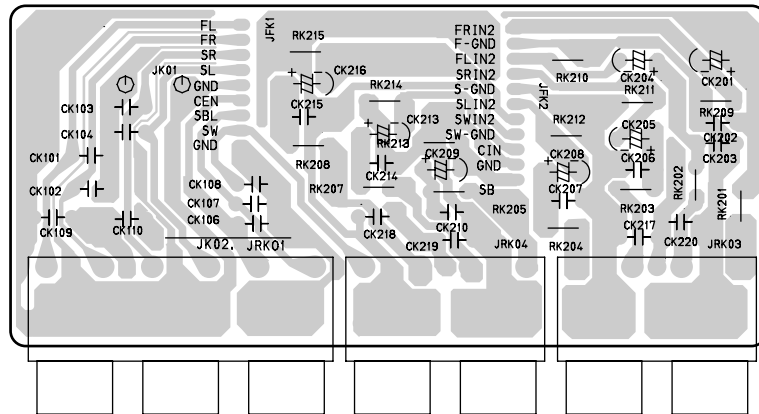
FL
FR
SR
SL
JK01
GND
CEN
SBL
SW
GND
JFK1
RK215
CK216
CK215
RK214
CK213
RK213
CK214
RK208
RK207
FRIN2
F-GND
FLIN2
SRIN2
S-GND
SLIN2
SWIN2
SW-GND
CIN
GND
CK209
SB
RK205
CK210
CK219
JRK04
CK218
JFK2
RK210
RK212
CK208
CK207
RK204
CK204
RK211
CK205
CK206
RK203
CK217
CK201
RK209
CK202
CK203
RK202
RK201
CK220
JRK03
CK103
CK104
CK101
CK102
CK109
CK110
CK108
CK107
CK106
JK02
JRK01